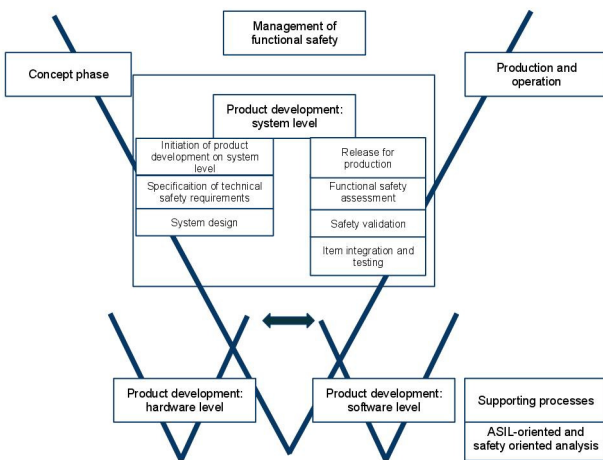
Management of functional safety

Concept phase

Production and operation

Product development: system level

Initiation of product development on system level

Specificaition of technical safety requirements

System design

Release for production

Functional safety assessment

Safety validation

Item integration and testing

Product development: hardware level

Product development: software level

Supporting processes

ASIL-oriented and safety oriented analysis